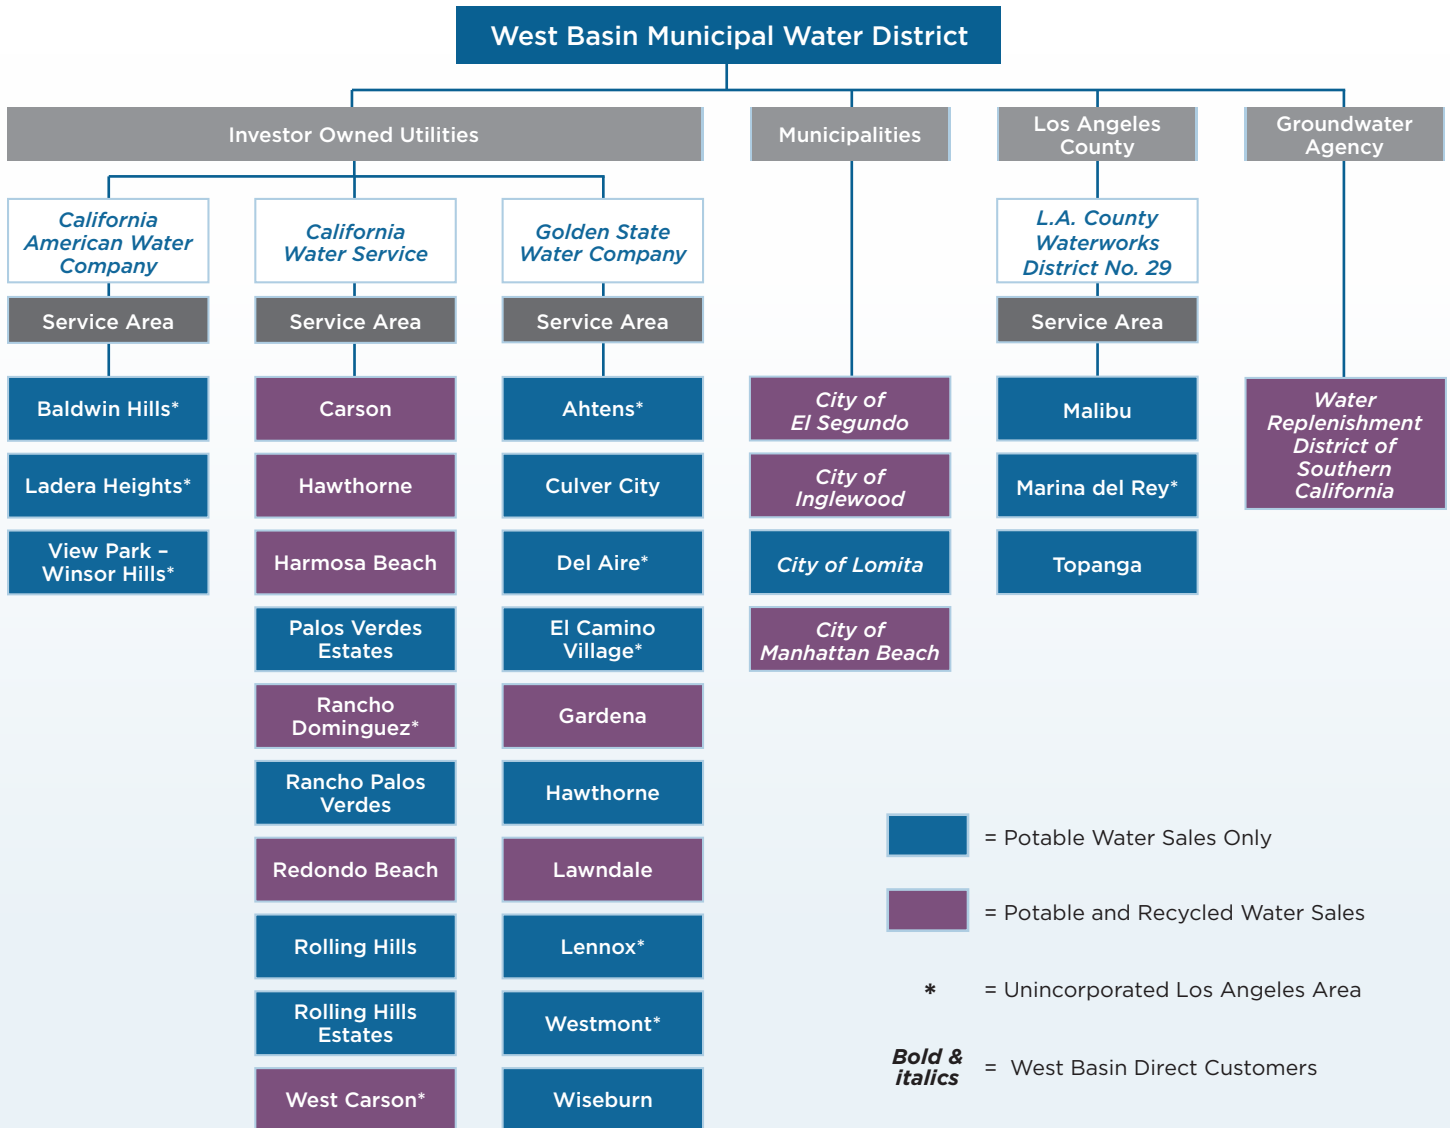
West Basin Municipal Water District

Investor Owned Utilities

Municipalities

Los Angeles County

Groundwater Agency

California American Water Company

Service Area

Baldwin Hills*

Ladera Heights*

View Park – Winsor Hills*

California Water Service

Service Area

Carson

Hawthorne

Harmosa Beach

Palos Verdes Estates

Rancho Dominguez*

Rancho Palos Verdes

Redondo Beach

Rolling Hills

Rolling Hills Estates

West Carson*

Golden State Water Company

Service Area

Ahtens*

Culver City

Del Aire*

El Camino Village*

Gardena

Hawthorne

Lawndale

Lennox*

Westmont*

Wiseburn

City of El Segundo

City of Inglewood

City of Lomita

City of Manhattan Beach

L.A. County Waterworks District No. 29

Service Area

Malibu

Marina del Rey*

Topanga

Water Replenishment District of Southern California

= Potable Water Sales Only

= Potable and Recycled Water Sales

* = Unincorporated Los Angeles Area

Bold & italics = West Basin Direct Customers